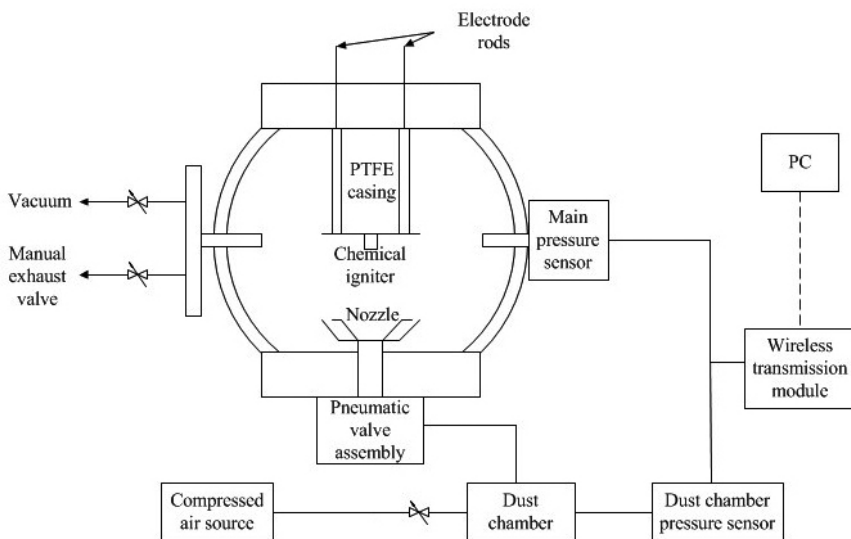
Electrode rods

PTFE casing

PC

Vacuum

Manual exhaust valve

Main pressure sensor

Chemical igniter

Nozzle

Wireless transmission module

Pneumatic valve assembly

Compressed air source

Dust chamber

Dust chamber pressure sensor